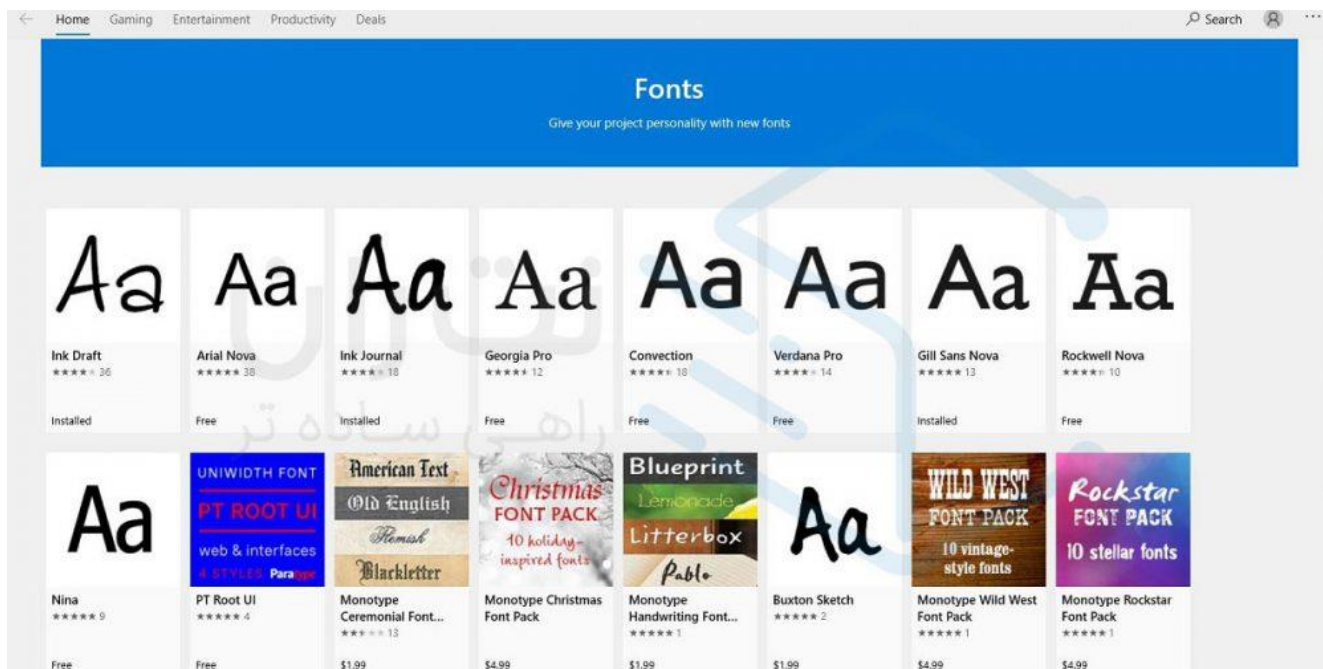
Home Gaming Entertainment Productivity Deals

Search

Fonts

Give your project personality with new fonts

Aa
Ink Draft
★★★★★ 36
Installed

Aa
Arial Nova
★★★★★ 38
Free

Aa
Ink Journal
★★★★★ 18
Installed

Aa
Georgia Pro
★★★★★ 12
Free

Aa
Convection
★★★★★ 18
Free

Aa
Verdana Pro
★★★★★ 14
Free

Aa
Gill Sans Nova
★★★★★ 13
Installed

Aa
Rockwell Nova
★★★★★ 10
Free

Aa
Nina
★★★★★ 9
Free

UNIWIDTH FONT
PT ROOT UI
web & interfaces
4 STYLES ParaType
PT Root UI
★★★★★ 4
Free

American Text
Old English
Flemish
Blackletter
Monotype Ceremonial Font...
★★★★★ 13
$1.99

Christmas
FONT PACK
10 holiday-inspired fonts
Monotype Christmas Font Pack
$4.99

Blueprint
Lemonade
Litterbox
Pablo
Monotype Handwriting Font...
★★★★★ 1
$1.99

Aa
Buxton Sketch
★★★★★ 2
$1.99

WILD WEST
FONT PACK
10 vintage-style fonts
Monotype Wild West Font Pack
★★★★★ 1
$4.99

Rockstar
FONT PACK
10 stellar fonts
Monotype Rockstar Font Pack
★★★★★ 1
$4.99